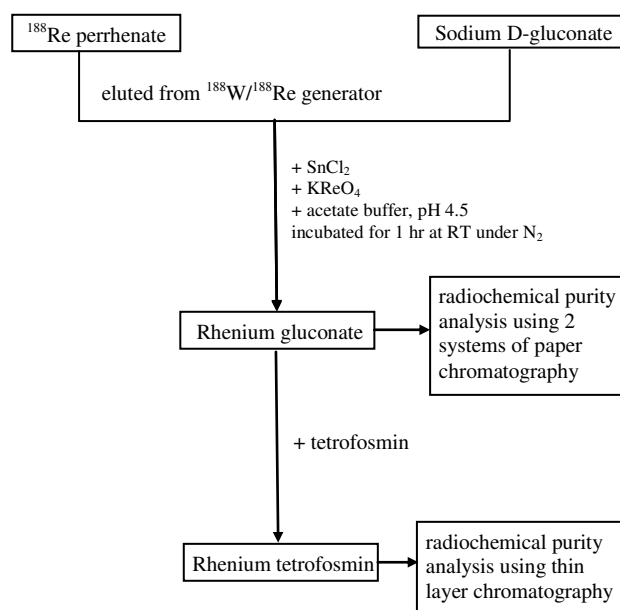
$^{188}$Re perrhenate

Sodium D-gluconate

eluted from $^{188}$W/$^{188}$Re generator

+ $SnCl_2$
+ $KReO_4$
+ acetate buffer, pH 4.5
incubated for 1 hr at RT under $N_2$

Rhenium gluconate

radiochemical purity analysis using 2 systems of paper chromatography

+ tetrofosmin

Rhenium tetrofosmin

radiochemical purity analysis using thin layer chromatography